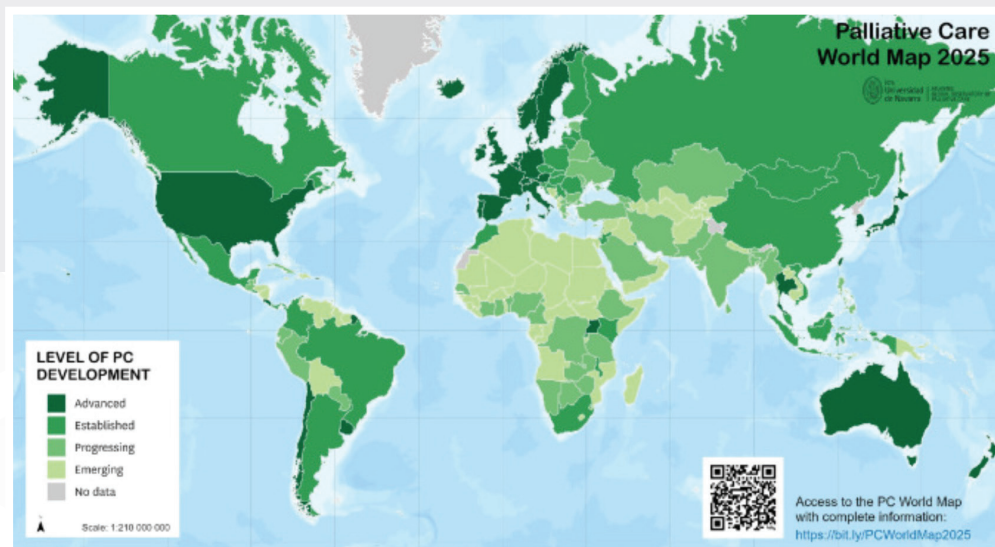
Palliative Care
World Map 2025

Universidad de Navarra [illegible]

LEVEL OF PC DEVELOPMENT
Advanced
Established
Progressing
Emerging
No data

Scale: 1:210 000 000

Access to the PC World Map with complete information:
https://bit.ly/PCWorldMap2025